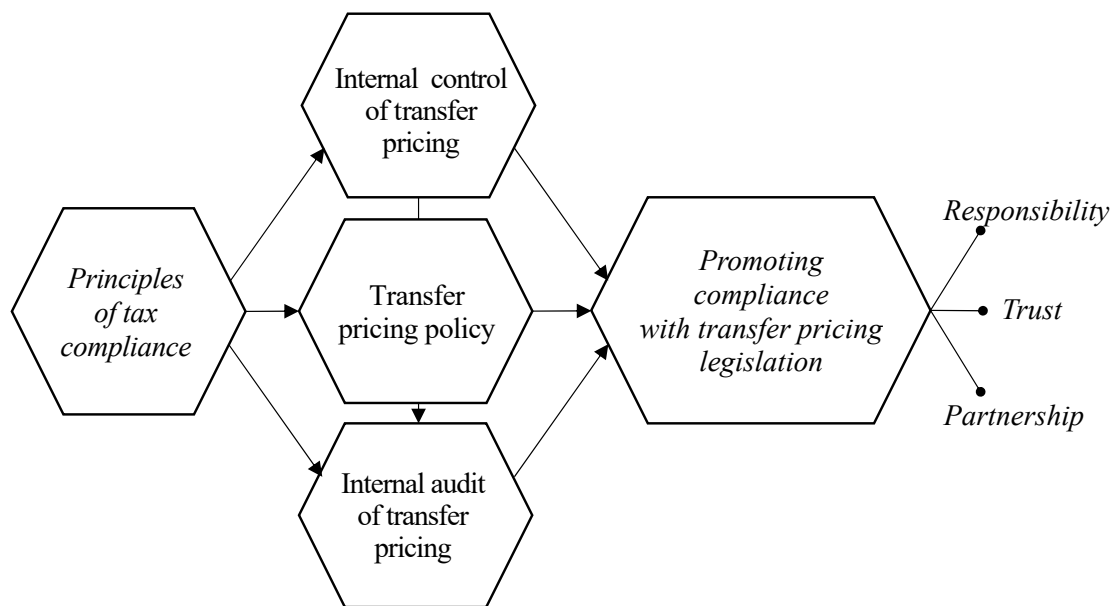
Principles of tax compliance

Internal control of transfer pricing

Transfer pricing policy

Internal audit of transfer pricing

Promoting compliance with transfer pricing legislation

Responsibility

Trust

Partnership